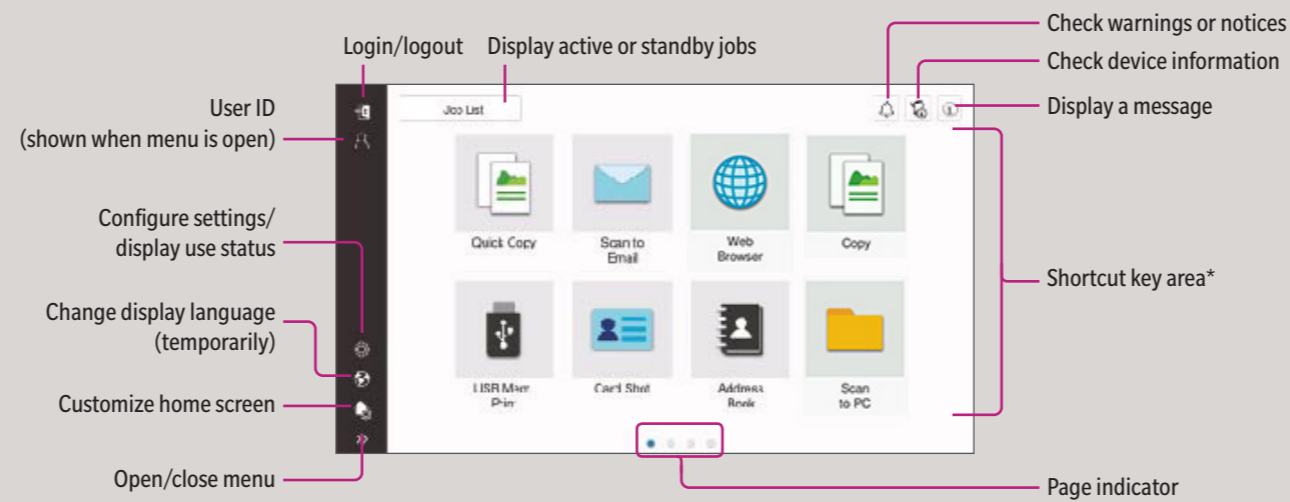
Login/logout
Display active or standby jobs
Check warnings or notices
Check device information
Display a message
User ID
(shown when menu is open)
Job List
Configure settings/
display use status
Quick Copy
Scan to Email
Web Browser
Copy
Shortcut key area*
Change display language
(temporarily)
USB Mem Prin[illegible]
Card Shot
Address Book
Scan to PC
Customize home screen
Open/close menu
Page indicator